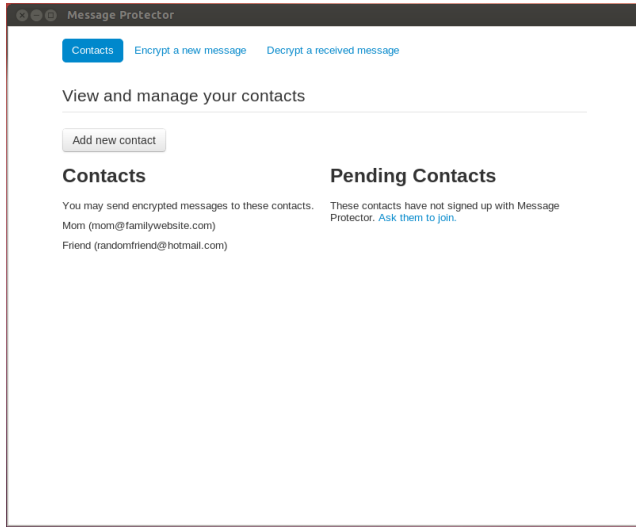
Message Protector

Contacts Encrypt a new message Decrypt a received message

View and manage your contacts

Add new contact

Contacts

You may send encrypted messages to these contacts.

Mom (mom@familywebsite.com)

Friend (randomfriend@hotmail.com)

Pending Contacts

These contacts have not signed up with Message Protector. Ask them to join.